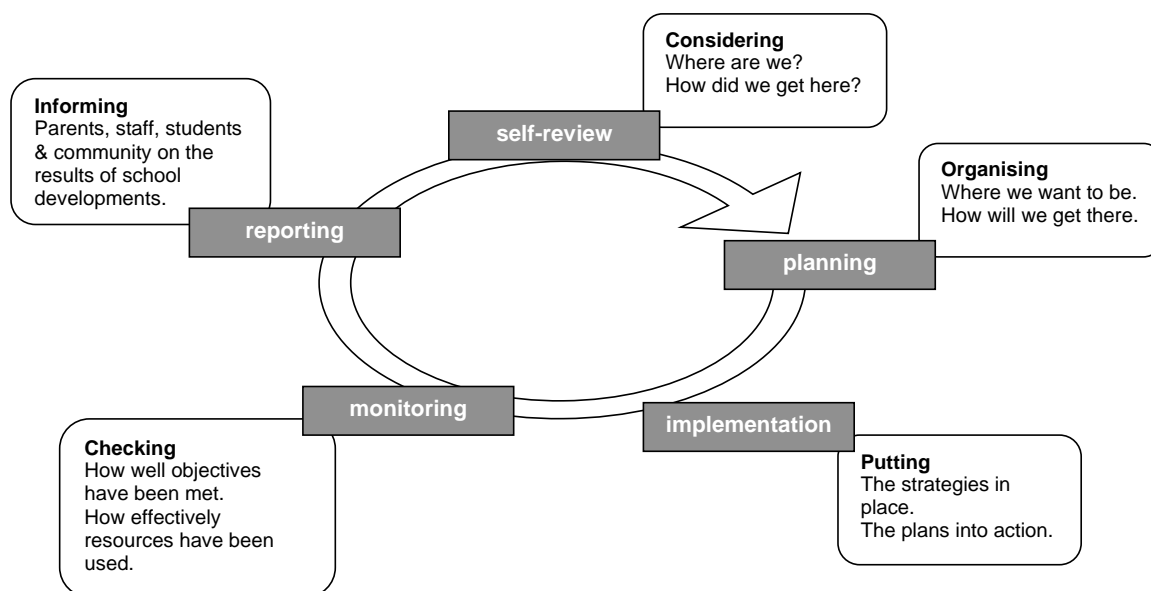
Considering
Where are we?
How did we get here?

self-review

Informing
Parents, staff, students & community on the results of school developments.

reporting

Organising
Where we want to be.
How will we get there.

planning

monitoring

implementation

Checking
How well objectives have been met.
How effectively resources have been used.

Putting
The strategies in place.
The plans into action.